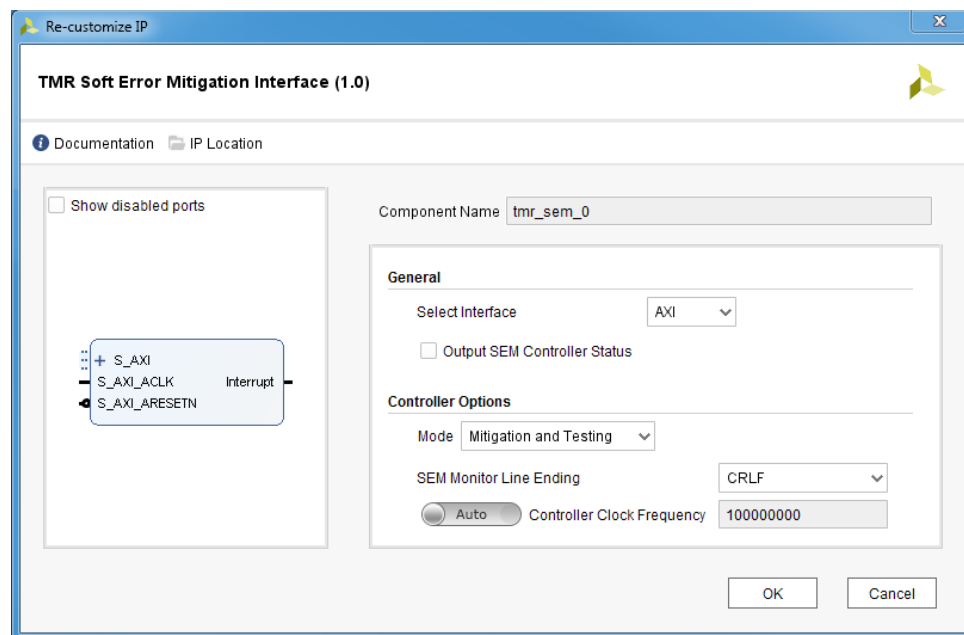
Re-customize IP

TMR Soft Error Mitigation Interface (1.0)

Documentation IP Location

Show disabled ports

+ S_AXI
S_AXI_ACLK
S_AXI_ARESETN
Interrupt

Component Name tmr_sem_0

General

Select Interface AXI

Output SEM Controller Status

Controller Options

Mode Mitigation and Testing

SEM Monitor Line Ending CRLF

Auto Controller Clock Frequency 100000000

OK Cancel